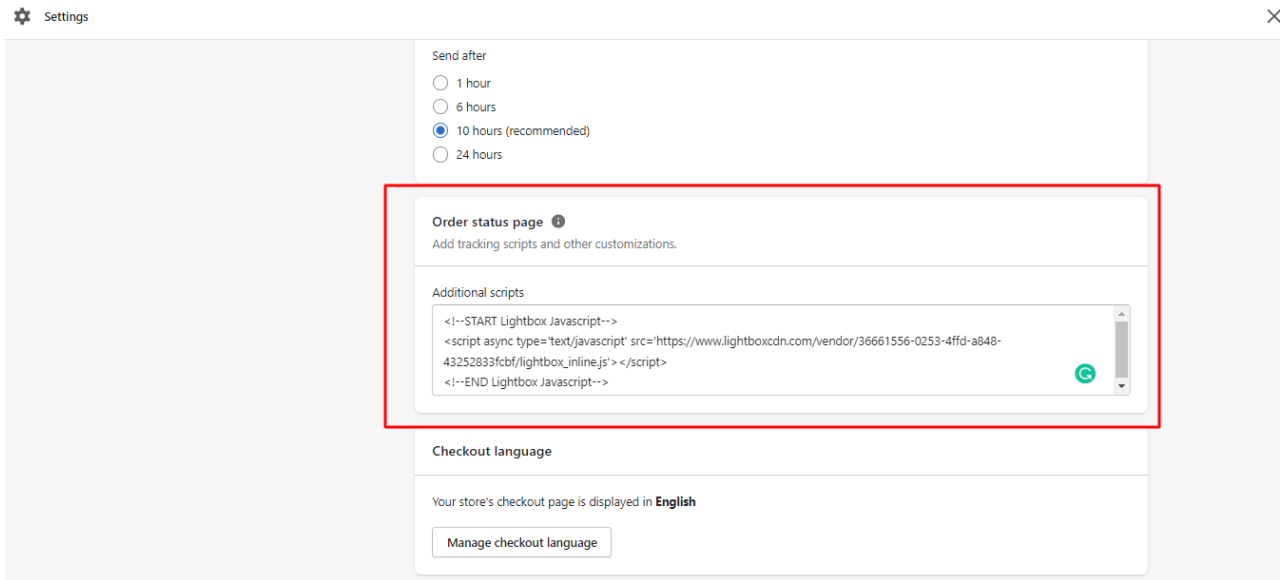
Settings

Send after

1 hour

6 hours

10 hours (recommended)

24 hours

Order status page

Add tracking scripts and other customizations.

Additional scripts

<!--START Lightbox Javascript-->
<script async type='text/javascript' src='https://www.lightboxcdn.com/vendor/36661556-0253-4ffd-a848-43252833fcbf/lightbox_inline.js'></script>
<!--END Lightbox Javascript-->

Checkout language

Your store's checkout page is displayed in **English**

Manage checkout language